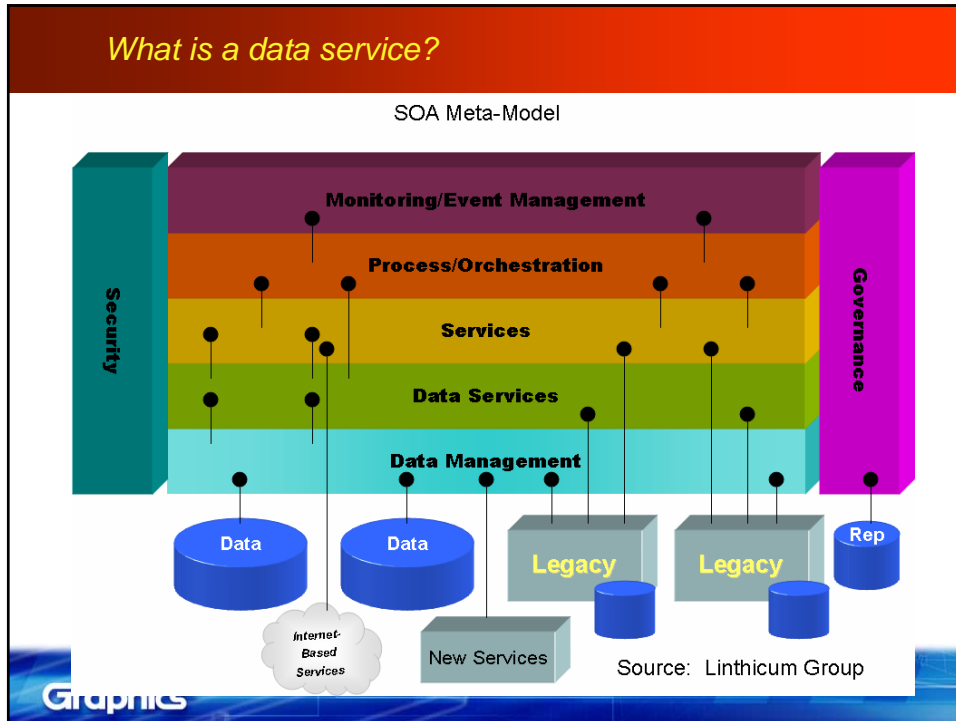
What is a data service?

SOA Meta-Model

Security

Monitoring/Event Management

Process/Orchestration

Services

Data Services

Data Management

Governance

Data

Data

Legacy

Legacy

Rep

Internet-Based Services

New Services

Source: Linthicum Group

Graphics